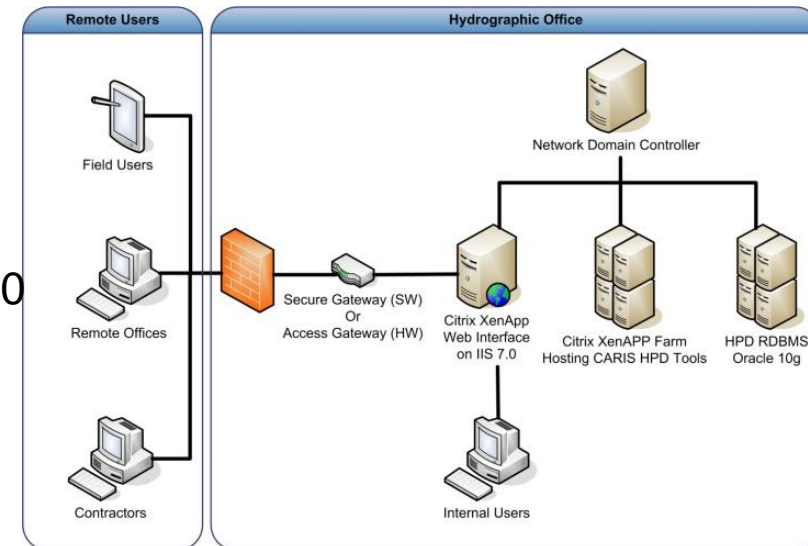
Remote Users

Field Users

Remote Offices

Contractors

0

Hydrographic Office

Network Domain Controller

Secure Gateway (SW)
Or
Access Gateway (HW)

Citrix XenApp
Web Interface
on IIS 7.0

Citrix XenAPP Farm
Hosting CARIS HPD Tools

HPD RDBMS
Oracle 10g

Internal Users